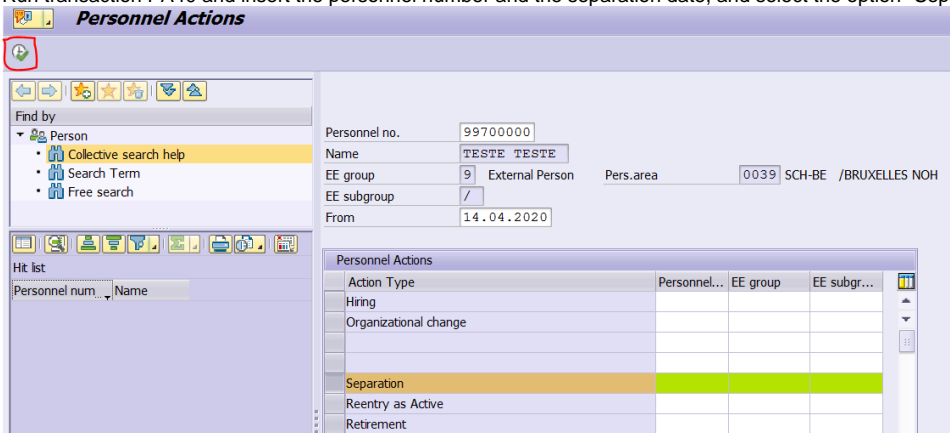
Personnel Actions

Find by
Person
Collective search help
Search Term
Free search

Hit list
Personnel num Name

Personnel no. 99700000
Name TESTE TESTE
EE group 9 External Person Pers.area 0039 SCH-BE /BRUXELLES NOH
EE subgroup /
From 14.04.2020

Personnel Actions

| Action Type | Personnel... | EE group | EE subgr... |
|---|---|---|---|
| Hiring | | | |
| Organizational change | | | |
| | | | |
| | | | |
| Separation | | | |
| Reentry as Active | | | |
| Retirement | | | |